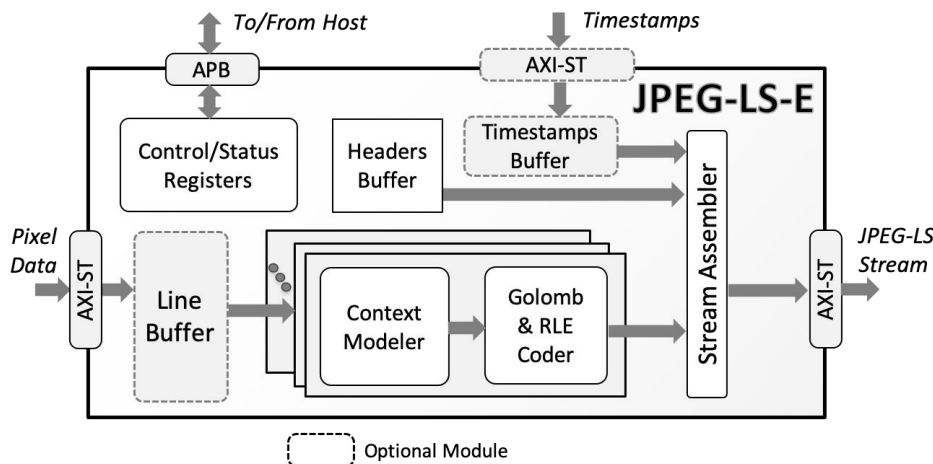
To/From Host

Timestamps

APB

AXI-ST

JPEG-LS-E

Control/Status Registers

Headers Buffer

Timestamps Buffer

Stream Assembler

Pixel Data

AXI-ST

Line Buffer

Context Modeler

Golomb & RLE Coder

AXI-ST

JPEG-LS Stream

Optional Module